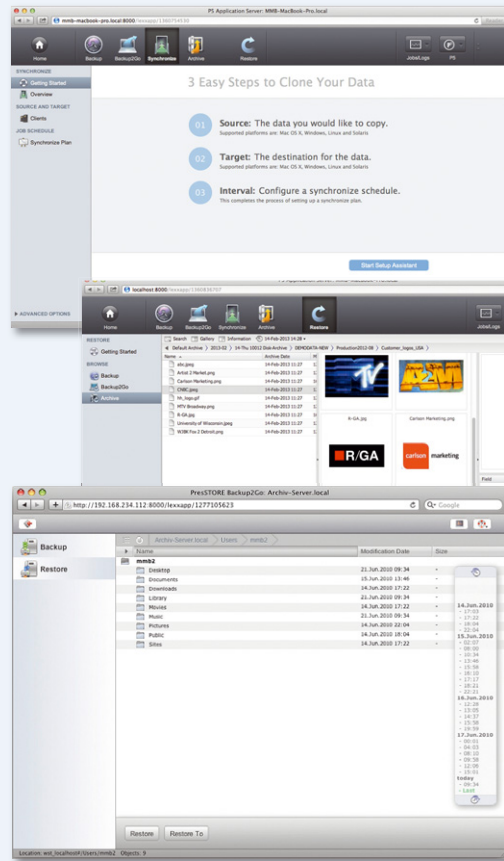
PS Application Server: MMB-MacBook-Pro.local

mmb-macbook-pro.local:8000/lexxapp/1380754530

Home Backup Backup2Go Synchronize Archive Restore JobsLogs PS

SYNCHRONIZE
Getting Started
Overview
SOURCE AND TARGET
Clients
JOB SCHEDULE
Synchronize Plan

3 Easy Steps to Clone Your Data

01 **Source:** The data you would like to copy.
Supported platforms are: Mac OS X, Windows, Linux and Solaris

02 **Target:** The destination for the data.
Supported platforms are: Mac OS X, Windows, Linux and Solaris

03 **Interval:** Configure a synchronize schedule.
This completes the process of setting up a synchronize plan.

Start Setup Assistant

ADVANCED OPTIONS

localhost:8000/lexxapp/1380834797

Home Backup Backup2Go Synchronize Archive Restore JobsLogs

RESTORE
Getting Started
BROWSE
Backup
Backup2Go
Archive

Search Gallery Information 14-Feb-2013 14:28

Default Archive 2013-02 14-Thu 10012 Dob-Archive DEMODATA-NEW Production2012-08 Customer_logos_USA

| Name | Archive Date |
|---|---|
| abc.jpeg | 14-Feb-2013 11:27 |
| Artist 2 Market.png | 14-Feb-2013 11:27 |
| Carlson Marketing.png | 14-Feb-2013 11:27 |
| CNBC.jpeg | 14-Feb-2013 11:27 |
| hh_logo.gif | 14-Feb-2013 11:27 |
| MTV Broadway.png | 14-Feb-2013 11:27 |
| R-GA.jpg | 14-Feb-2013 11:27 |
| University of Wisconsin.jpeg | 14-Feb-2013 11:27 |
| WJBK Fox 2 Detroit.png | 14-Feb-2013 11:27 |

R-GA.jpg
Carlson Marketing.png
R/GA
carlson marketing

PresSTORE Backup2Go: Archiv-Server.local

http://192.168.234.112:8000/lexxapp/1277105623

Backup
Restore

Archiv-Server.local Users mmb2

| Name | Modification Date | Size |
|---|---|---|
| mmb2 | | |
| Desktop | 21.Jun.2010 09:34 | - |
| Documents | 15.Jun.2010 13:46 | - |
| Downloads | 14.Jun.2010 17:22 | - |
| Library | 21.Jun.2010 09:34 | - |
| Movies | 14.Jun.2010 17:22 | - |
| Music | 21.Jun.2010 09:34 | - |
| Pictures | 14.Jun.2010 22:04 | - |
| Public | 14.Jun.2010 18:04 | - |
| Sites | 14.Jun.2010 17:22 | - |

14.Jun.2010
17:03
17:22
18:04
22:04
15.Jun.2010
02:07
08:00
10:34
13:46
15:35
16:10
17:17
18:21
22:21
16.Jun.2010
12:18
13:05
14:37
15:38
19:54
17.Jun.2010
00:01
04:03
06:10
09:58
12:06
15:01
today
09:34
Last

Restore Restore To

Location: wst_localhost/Users/mmb2 Objects: 9